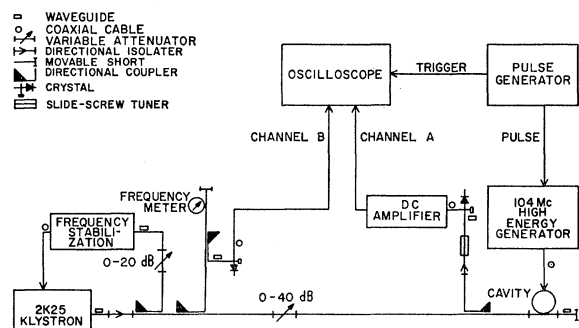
WAVEGUIDE
COAXIAL CABLE
VARIABLE ATTENUATOR
DIRECTIONAL ISOLATER
MOVABLE SHORT
DIRECTIONAL COUPLER
CRYSTAL
SLIDE-SCREW TUNER

OSCILLOSCOPE
TRIGGER
PULSE GENERATOR
PULSE
CHANNEL B
CHANNEL A
FREQUENCY METER
FREQUENCY STABILIZATION
0-20 dB
DC AMPLIFIER
104 Mc HIGH ENERGY GENERATOR
0-40 dB
CAVITY
2K25 KLYSTRON